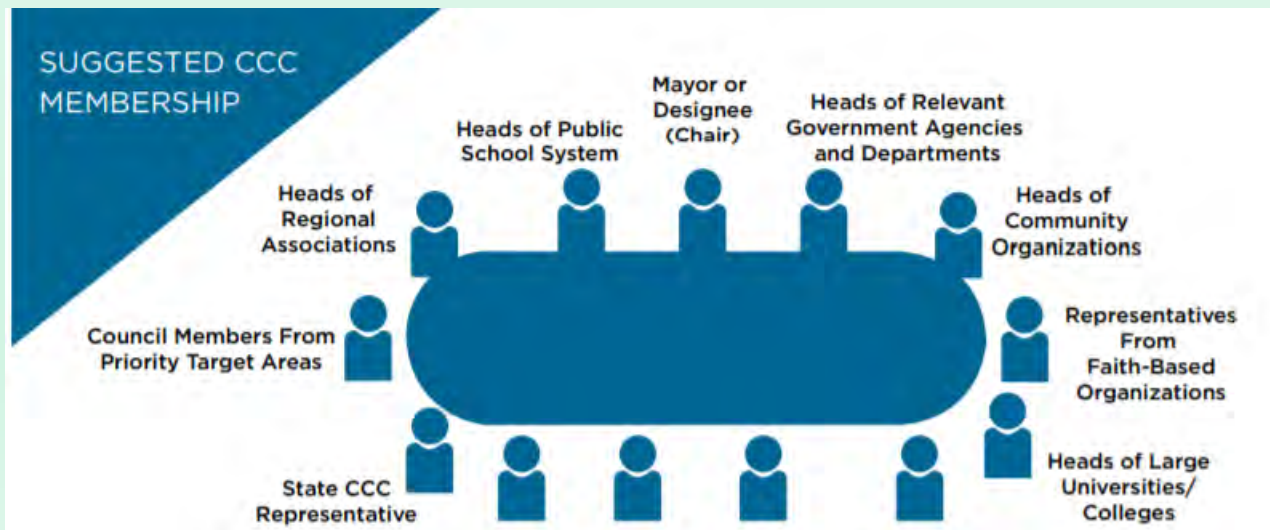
SUGGESTED CCC MEMBERSHIP

Heads of Public School System

Mayor or Designee (Chair)

Heads of Relevant Government Agencies and Departments

Heads of Regional Associations

Heads of Community Organizations

Council Members From Priority Target Areas

Representatives From Faith-Based Organizations

State CCC Representative

Heads of Large Universities/ Colleges